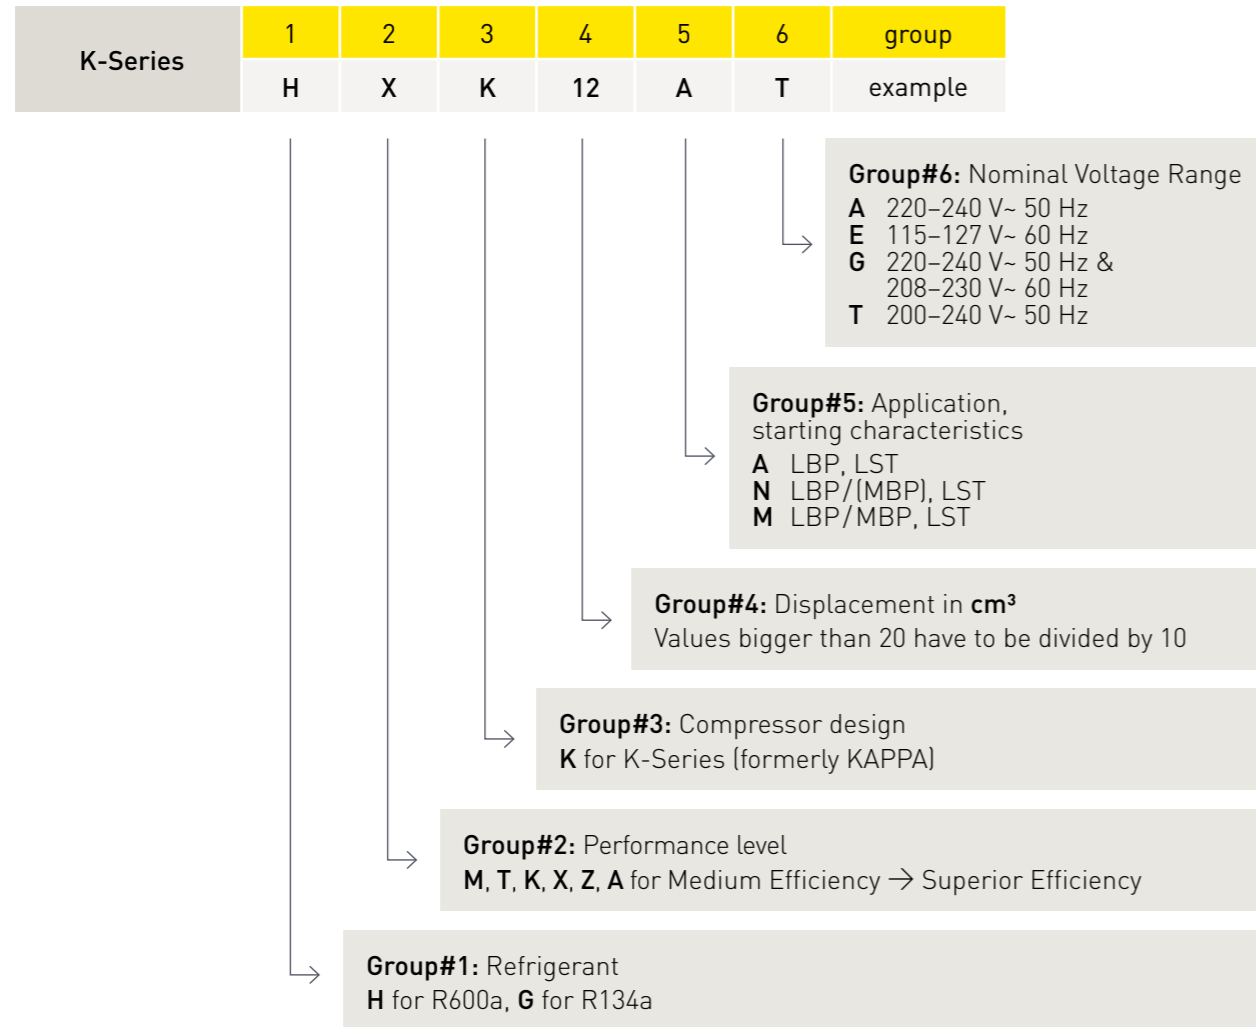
| K-Series | 1 | 2 | 3 | 4 | 5 | 6 | group |
|---|---|---|---|---|---|---|---|
| | H | X | K | 12 | A | T | example |

**Group#6:** Nominal Voltage Range
**A** 220–240 V~ 50 Hz
**E** 115–127 V~ 60 Hz
**G** 220–240 V~ 50 Hz & 208–230 V~ 60 Hz
**T** 200–240 V~ 50 Hz

**Group#5:** Application, starting characteristics
**A** LBP, LST
**N** LBP/(MBP), LST
**M** LBP/MBP, LST

**Group#4:** Displacement in **cm³**
Values bigger than 20 have to be divided by 10

**Group#3:** Compressor design
**K** for K-Series (formerly KAPPA)

**Group#2:** Performance level
**M**, **T**, **K**, **X**, **Z**, **A** for Medium Efficiency → Superior Efficiency

**Group#1:** Refrigerant
**H** for R600a, **G** for R134a